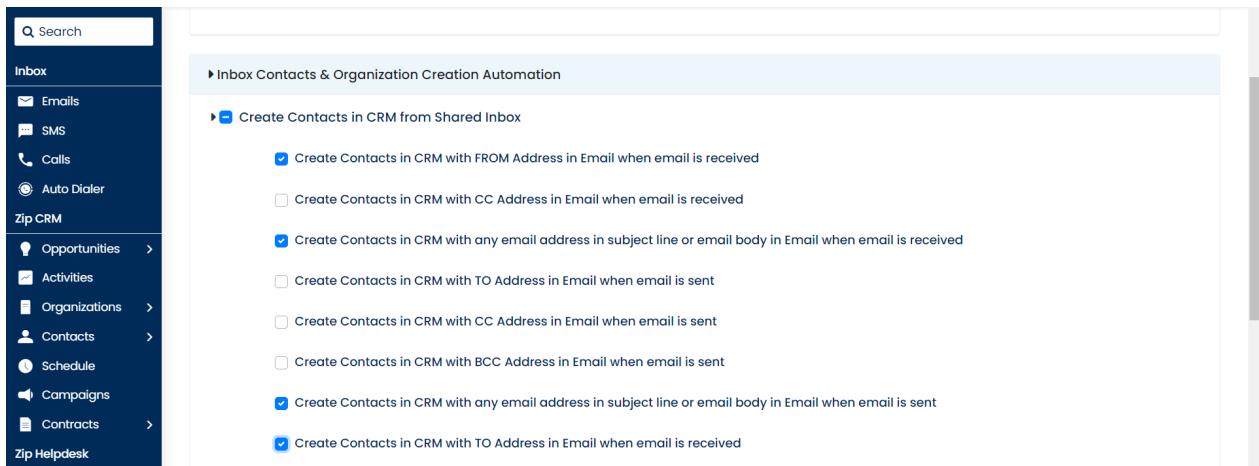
Search

Inbox

Emails

SMS

Calls

Auto Dialer

Zip CRM

Opportunities

Activities

Organizations

Contacts

Schedule

Campaigns

Contracts

Zip Helpdesk

Inbox Contacts & Organization Creation Automation

Create Contacts in CRM from Shared Inbox

Create Contacts in CRM with FROM Address in Email when email is received

Create Contacts in CRM with CC Address in Email when email is received

Create Contacts in CRM with any email address in subject line or email body in Email when email is received

Create Contacts in CRM with TO Address in Email when email is sent

Create Contacts in CRM with CC Address in Email when email is sent

Create Contacts in CRM with BCC Address in Email when email is sent

Create Contacts in CRM with any email address in subject line or email body in Email when email is sent

Create Contacts in CRM with TO Address in Email when email is received